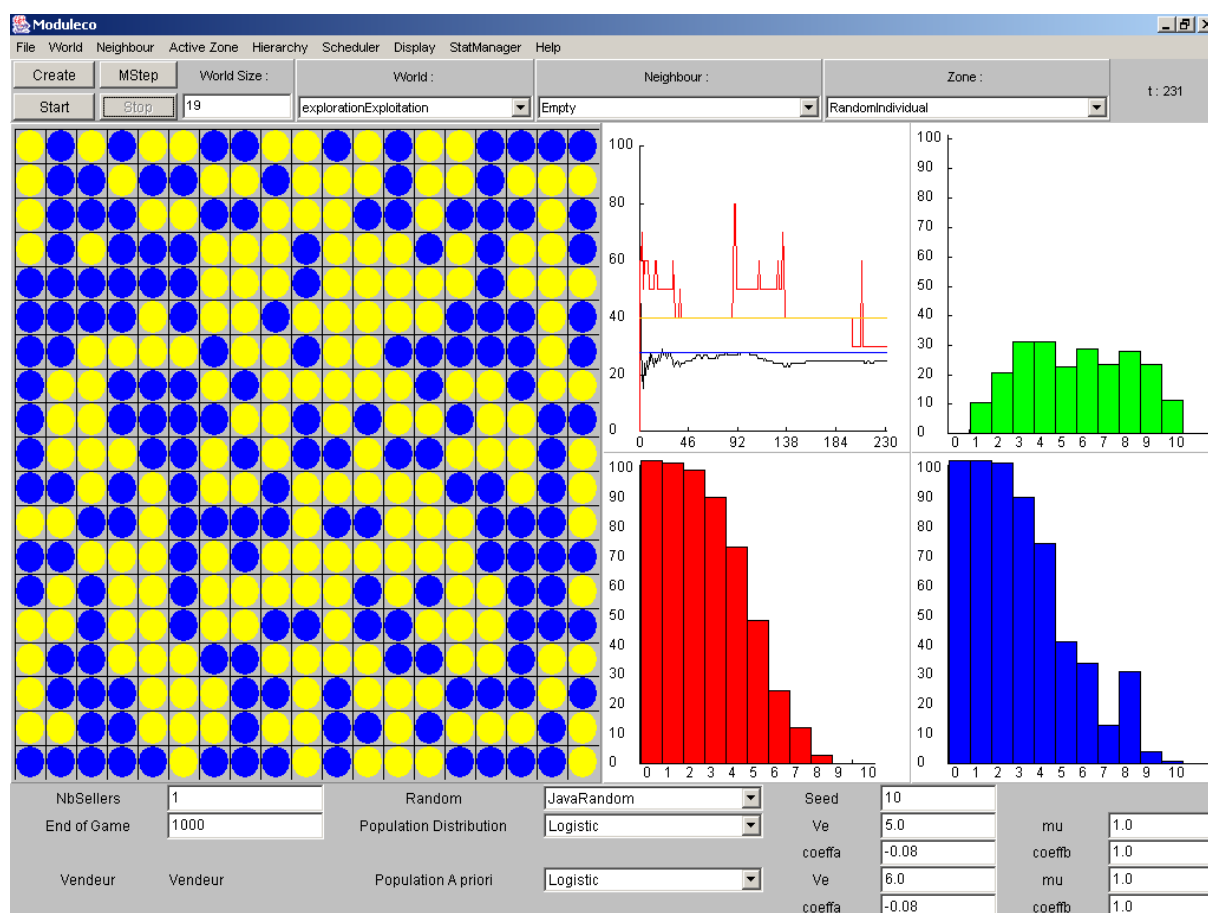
Moduleco

File World Neighbour Active Zone Hierarchy Scheduler Display StatManager Help

Create MStep World Size : World : Neighbour : Zone : t : 231

Start Stop 19 explorationExploitation Empty RandomIndividual

100
80
60
40
20
0
0 46 92 138 184 230

100
90
80
70
60
50
40
30
20
10
0
0 1 2 3 4 5 6 7 8 9 10

100
90
80
70
60
50
40
30
20
10
0
0 1 2 3 4 5 6 7 8 9 10

100
90
80
70
60
50
40
30
20
10
0
0 1 2 3 4 5 6 7 8 9 10

NbSellers 1 Random JavaRandom Seed 10
End of Game 1000 Population Distribution Logistic Ve 5.0 mu 1.0
coeffa -0.08 coeffb 1.0
Vendeur Vendeur Population A priori Logistic Ve 6.0 mu 1.0
coeffa -0.08 coeffb 1.0